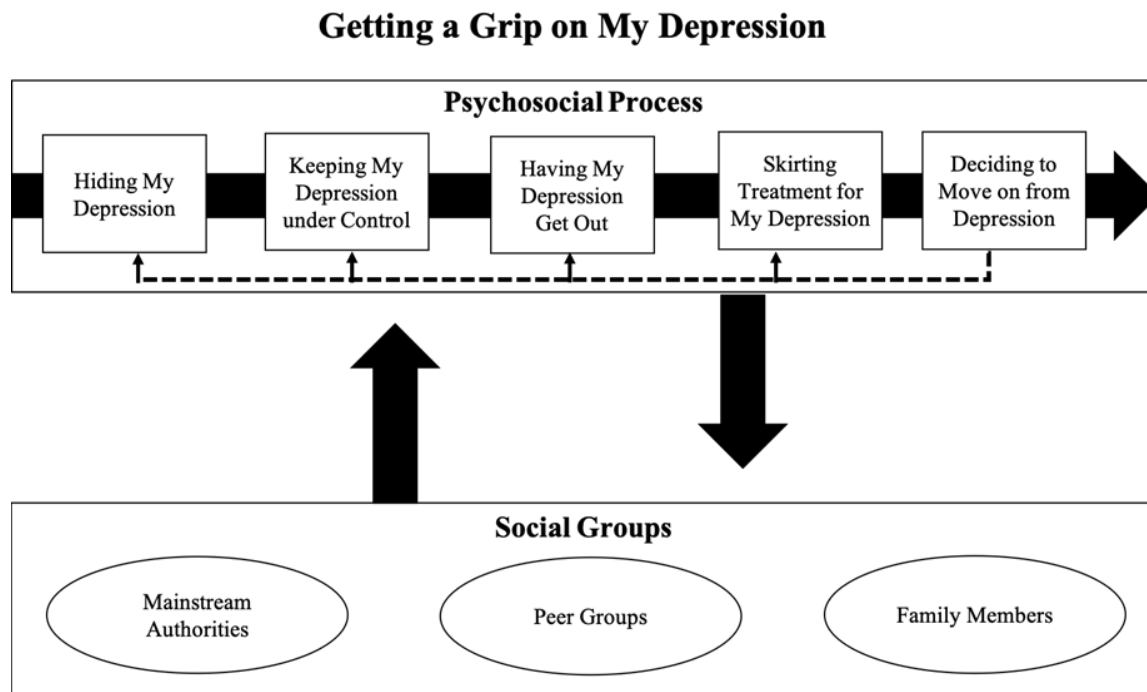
Getting a Grip on My Depression

Psychosocial Process

Hiding My Depression

Keeping My Depression under Control

Having My Depression Get Out

Skirting Treatment for My Depression

Deciding to Move on from Depression

Social Groups

Mainstream Authorities

Peer Groups

Family Members